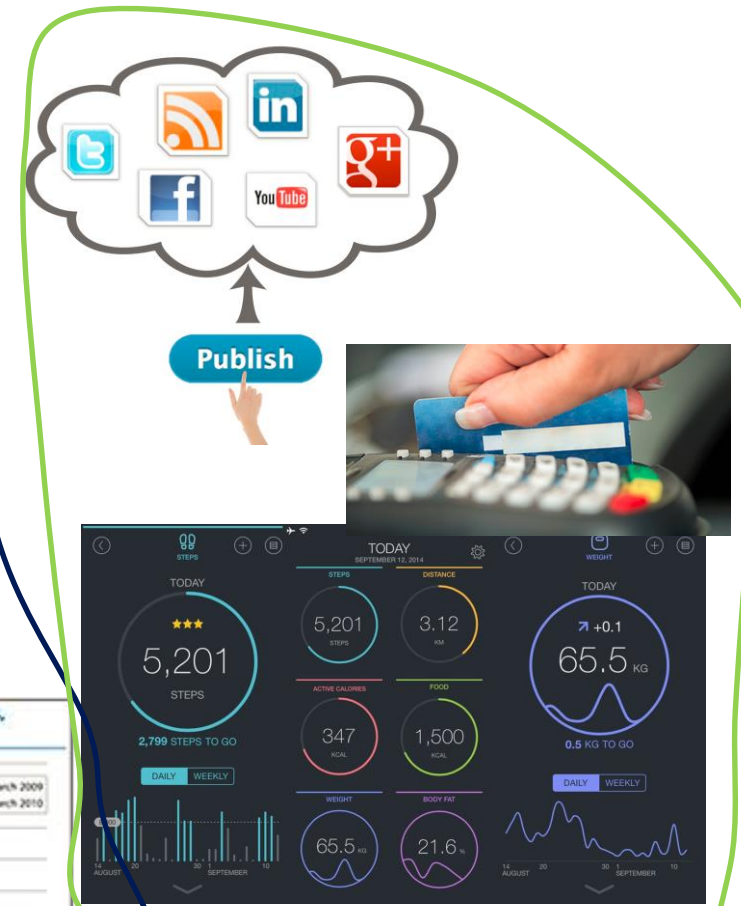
in

You Tube

Publish

STEPS

TODAY

5,201

STEPS

2,799 STEPS TO GO

DAILY WEEKLY

14 AUGUST 20 30 1 SEPTEMBER 10

TODAY
SEPTEMBER 12, 2014

STEPS

5,201
STEPS

DISTANCE

3.12
KM

ACTIVE CALORIES

347
KCAL

FOOD

1,500
KCAL

WEIGHT

65.5 KG

BODY FAT

21.6 %

WEIGHT

TODAY

+0.1

65.5 KG

0.5 KG TO GO

DAILY WEEKLY

14 AUGUST 20 30 1 SEPTEMBER 10

rch 2009
rch 2010